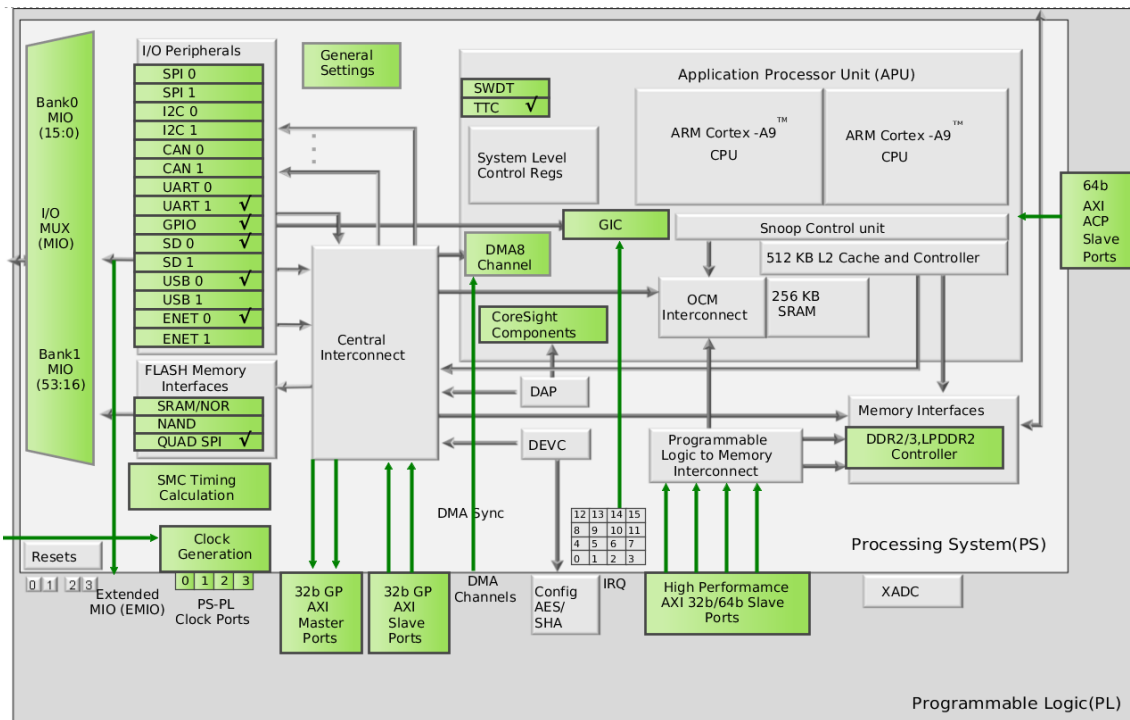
Bank0
MIO
(15:0)

I/O
MUX
(MIO)

Bank1
MIO
(53:16)

I/O Peripherals
SPI 0
SPI 1
I2C 0
I2C 1
CAN 0
CAN 1
UART 0
UART 1 √
GPIO √
SD 0 √
SD 1
USB 0 √
USB 1
ENET 0 √
ENET 1

FLASH Memory Interfaces
SRAM/NOR
NAND
QUAD SPI √

SMC Timing Calculation

General Settings

SWDT
TTC √

System Level Control Regs

Application Processor Unit (APU)

ARM Cortex -A9™ CPU

ARM Cortex -A9™ CPU

GIC

Snoop Control unit

512 KB L2 Cache and Controller

DMA8 Channel

OCM Interconnect

256 KB SRAM

CoreSight Components

Central Interconnect

DAP

DEVC

Memory Interfaces

Programmable Logic to Memory Interconnect

DDR2/3,LPDDR2 Controller

64b AXI ACP Slave Ports

DMA Sync

| 12 | 13 | 14 | 15 |
|---|---|---|---|
| 8 | 9 | 10 | 11 |
| 4 | 5 | 6 | 7 |
| 0 | 1 | 2 | 3 |

Processing System(PS)

Resets

0 1 2 3

Extended MIO (EMIO)

Clock Generation

0 1 2 3

PS-PL Clock Ports

32b GP AXI Master Ports

32b GP AXI Slave Ports

DMA Channels

Config AES/ SHA

IRQ

High Performamce AXI 32b/64b Slave Ports

XADC

Programmable Logic(PL)